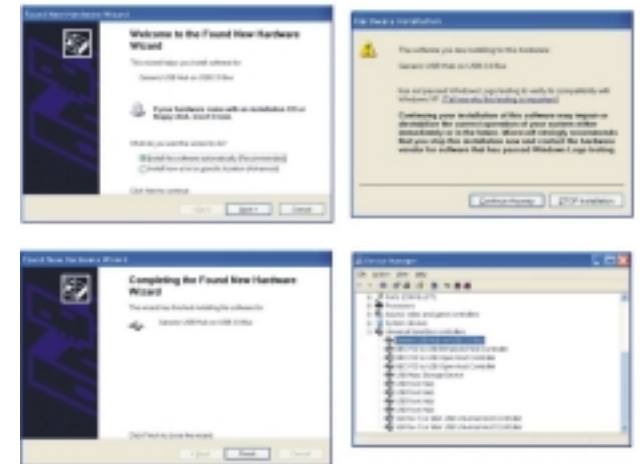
Found New Hardware Wizard

Welcome to the Found New Hardware Wizard

This wizard helps you install software for:

Generic USB Hub on USB 2.0 Bus

If your hardware came with an installation CD or floppy disk, insert it now.

What do you want the wizard to do?

Install the software automatically (Recommended)

Install from a list or specific location (Advanced)

Click Next to continue.

< Back Next > Cancel

Hardware Installation

The software you are installing for this hardware:

Generic USB Hub on USB 2.0 Bus

has not passed Windows Logo testing to verify its compatibility with Windows XP. (Tell me why this testing is important.)

Continuing your installation of this software may impair or destabilize the correct operation of your system either immediately or in the future. Microsoft strongly recommends that you stop this installation now and contact the hardware vendor for software that has passed Windows Logo testing.

Continue Anyway STOP Installation

Found New Hardware Wizard

Completing the Found New Hardware Wizard

The wizard has finished installing the software for:

Generic USB Hub on USB 2.0 Bus

Click Finish to close the wizard.

< Back Finish Cancel

Device Manager

File Action View Help

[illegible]